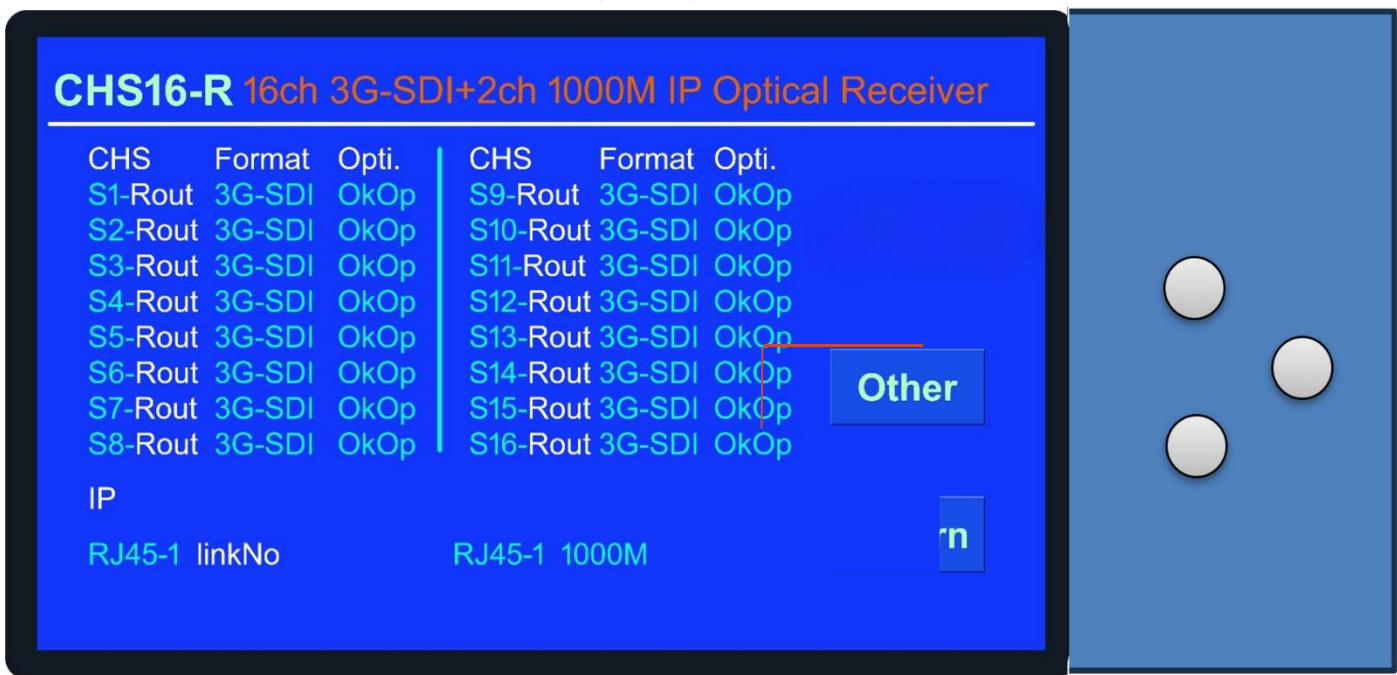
CHS16-R 16ch 3G-SDI+2ch 1000M IP Optical Receiver

| CHS | Format | Opti. | CHS | Format | Opti. |
|---|---|---|---|---|---|
| S1-Rout | 3G-SDI | OkOp | S9-Rout | 3G-SDI | OkOp |
| S2-Rout | 3G-SDI | OkOp | S10-Rout | 3G-SDI | OkOp |
| S3-Rout | 3G-SDI | OkOp | S11-Rout | 3G-SDI | OkOp |
| S4-Rout | 3G-SDI | OkOp | S12-Rout | 3G-SDI | OkOp |
| S5-Rout | 3G-SDI | OkOp | S13-Rout | 3G-SDI | OkOp |
| S6-Rout | 3G-SDI | OkOp | S14-Rout | 3G-SDI | OkOp |
| S7-Rout | 3G-SDI | OkOp | S15-Rout | 3G-SDI | OkOp |
| S8-Rout | 3G-SDI | OkOp | S16-Rout | 3G-SDI | OkOp |

Other

IP

RJ45-1 linkNo

RJ45-1 1000M

rn